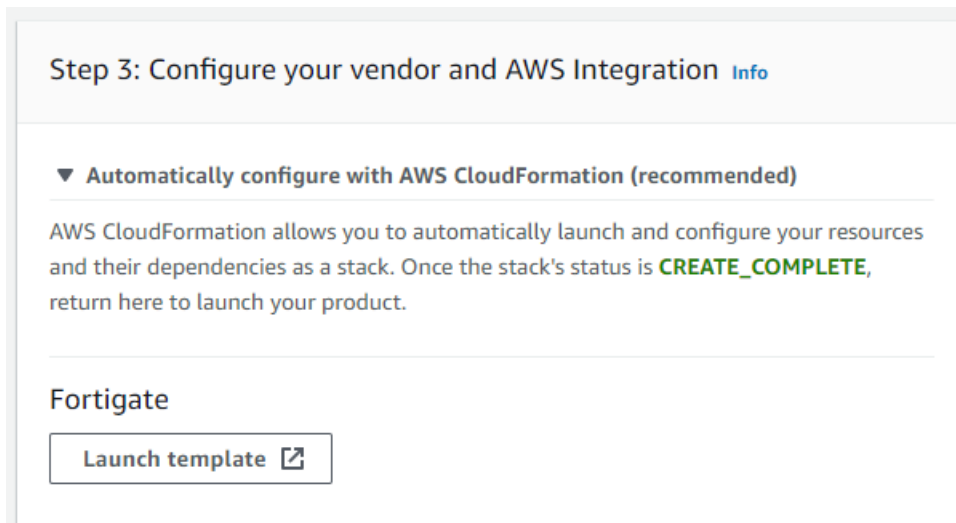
Step 3: Configure your vendor and AWS Integration Info

▼ Automatically configure with AWS CloudFormation (recommended)

AWS CloudFormation allows you to automatically launch and configure your resources and their dependencies as a stack. Once the stack's status is CREATE_COMPLETE, return here to launch your product.

Fortigate

Launch template